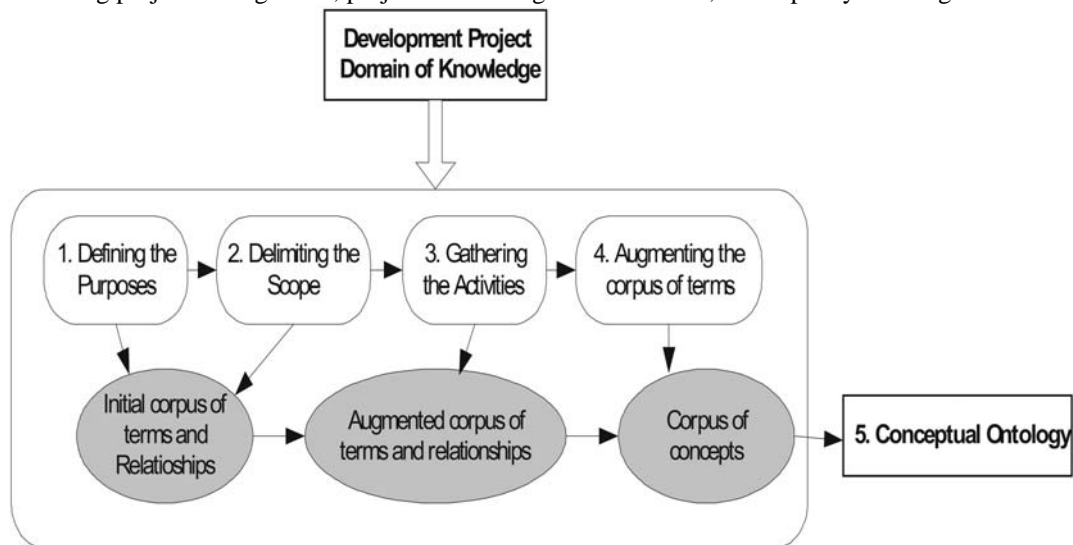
Development Project Domain of Knowledge

1. Defining the Purposes

2. Delimiting the Scope

3. Gathering the Activities

4. Augmenting the corpus of terms

Initial corpus of terms and Relatioships

Augmented corpus of terms and relationships

Corpus of concepts

5. Conceptual Ontology